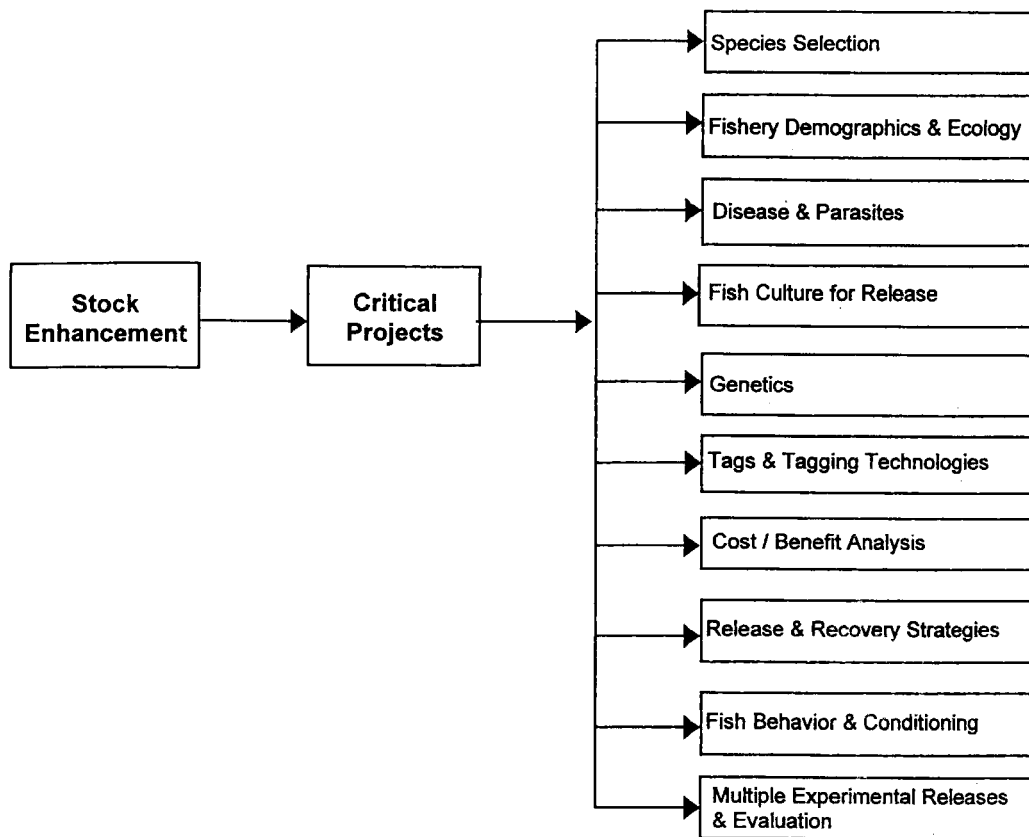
Stock Enhancement

Critical Projects

Species Selection

Fishery Demographics & Ecology

Disease & Parasites

Fish Culture for Release

Genetics

Tags & Tagging Technologies

Cost / Benefit Analysis

Release & Recovery Strategies

Fish Behavior & Conditioning

Multiple Experimental Releases & Evaluation